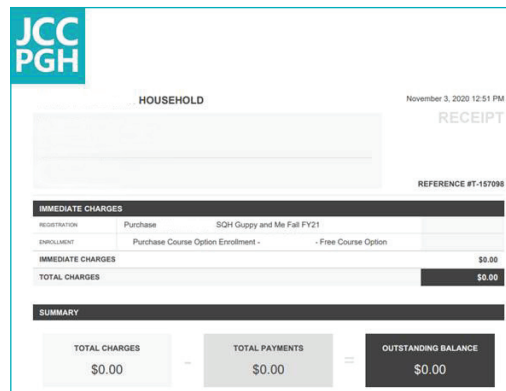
JCC
PGH

HOUSEHOLD

November 3, 2020 12:51 PM

RECEIPT

REFERENCE #T-157098

IMMEDIATE CHARGES

| | | |
|---|---|---|
| REGISTRATION | Purchase SQH Guppy and Me Fall FY21 | |
| ENROLLMENT | Purchase Course Option Enrollment - - Free Course Option | |
| IMMEDIATE CHARGES | | $0.00 |
| TOTAL CHARGES | | $0.00 |

SUMMARY

TOTAL CHARGES
$0.00

-

TOTAL PAYMENTS
$0.00

=

OUTSTANDING BALANCE
$0.00